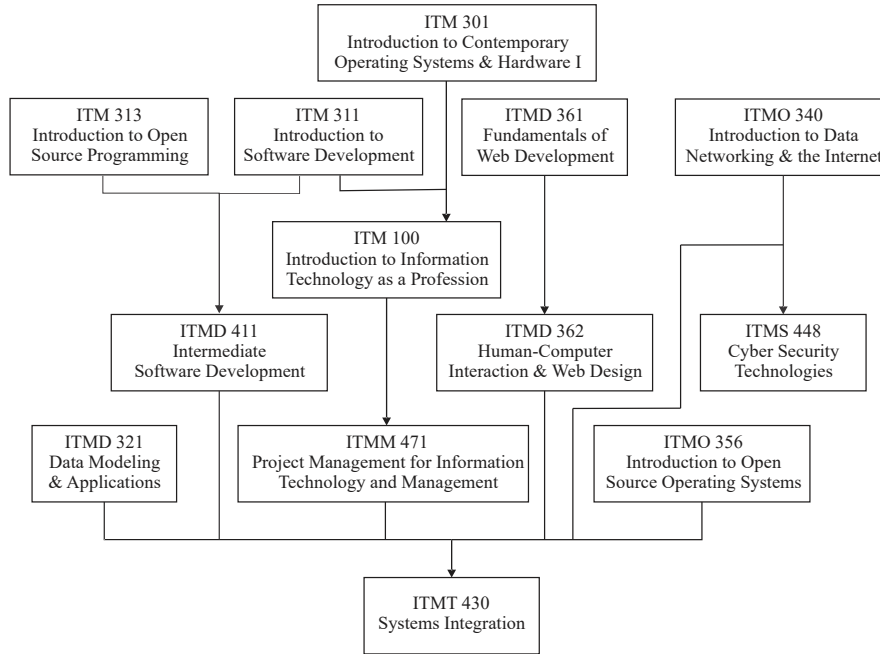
ITM 301
Introduction to Contemporary Operating Systems & Hardware I

ITM 313
Introduction to Open Source Programming

ITM 311
Introduction to Software Development

ITMD 361
Fundamentals of Web Development

ITMO 340
Introduction to Data Networking & the Internet

ITM 100
Introduction to Information Technology as a Profession

ITMD 411
Intermediate Software Development

ITMD 362
Human-Computer Interaction & Web Design

ITMS 448
Cyber Security Technologies

ITMD 321
Data Modeling & Applications

ITMM 471
Project Management for Information Technology and Management

ITMO 356
Introduction to Open Source Operating Systems

ITMT 430
Systems Integration